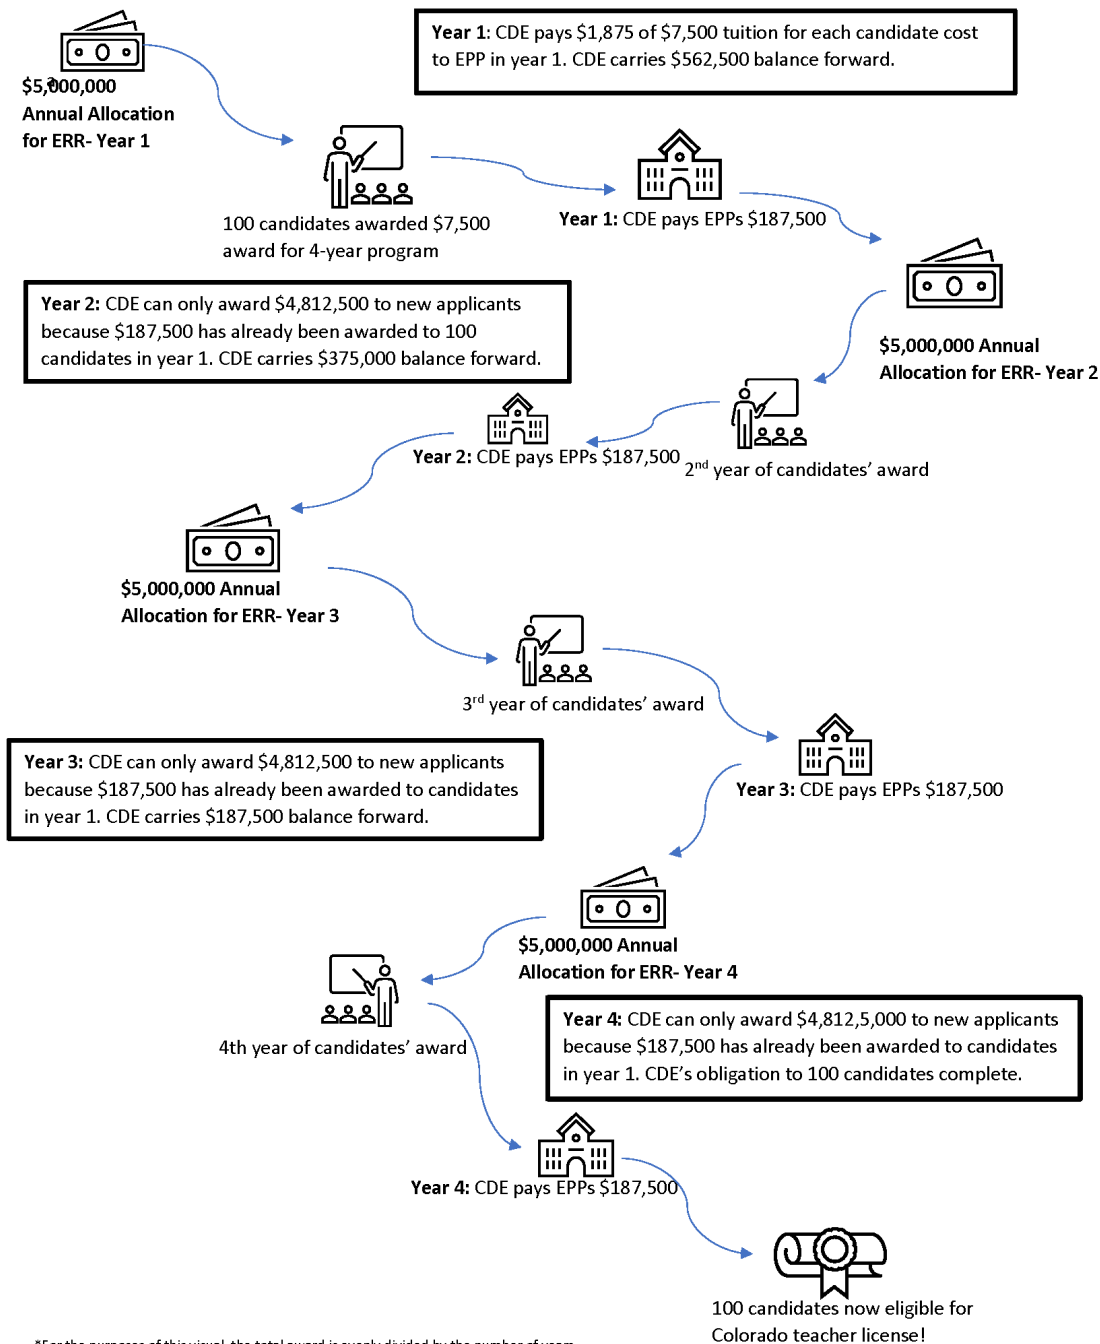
$5,000,000 Annual Allocation for ERR- Year 1

Year 1: CDE pays $1,875 of $7,500 tuition for each candidate cost to EPP in year 1. CDE carries $562,500 balance forward.

100 candidates awarded $7,500 award for 4-year program

Year 1: CDE pays EPPs $187,500

Year 2: CDE can only award $4,812,500 to new applicants because $187,500 has already been awarded to 100 candidates in year 1. CDE carries $375,000 balance forward.

$5,000,000 Annual Allocation for ERR- Year 2

Year 2: CDE pays EPPs $187,500

2nd year of candidates' award

$5,000,000 Annual Allocation for ERR- Year 3

3rd year of candidates' award

Year 3: CDE can only award $4,812,500 to new applicants because $187,500 has already been awarded to candidates in year 1. CDE carries $187,500 balance forward.

Year 3: CDE pays EPPs $187,500

$5,000,000 Annual Allocation for ERR- Year 4

4th year of candidates' award

Year 4: CDE can only award $4,812,5,000 to new applicants because $187,500 has already been awarded to candidates in year 1. CDE's obligation to 100 candidates complete.

Year 4: CDE pays EPPs $187,500

100 candidates now eligible for Colorado teacher license!

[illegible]